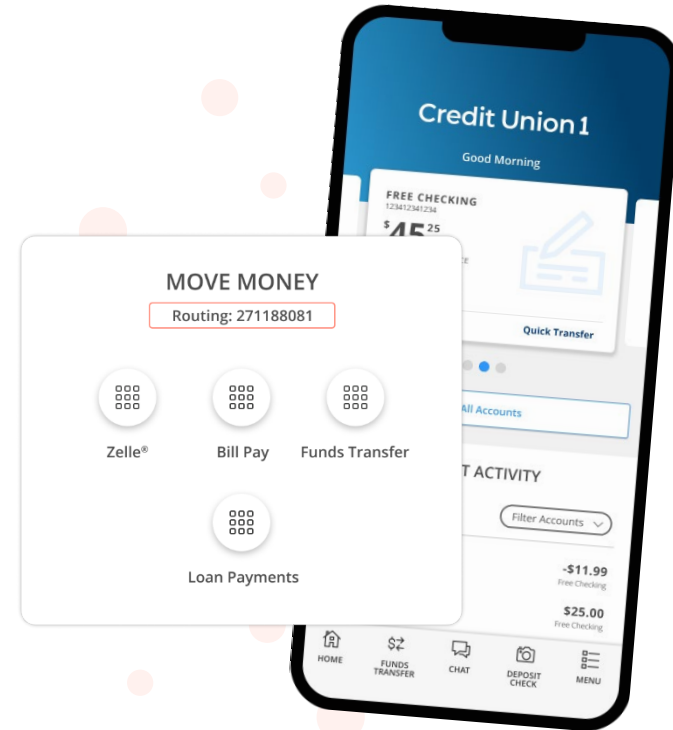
Credit Union 1

Good Morning

FREE CHECKING
123412341234

$45.25

Quick Transfer

All Accounts

T ACTIVITY

Filter Accounts

-$11.99
Free Checking

$25.00
Free Checking

HOME
FUNDS TRANSFER
CHAT
DEPOSIT CHECK
MENU

MOVE MONEY

Routing: 271188081

Zelle®

Bill Pay

Funds Transfer

Loan Payments